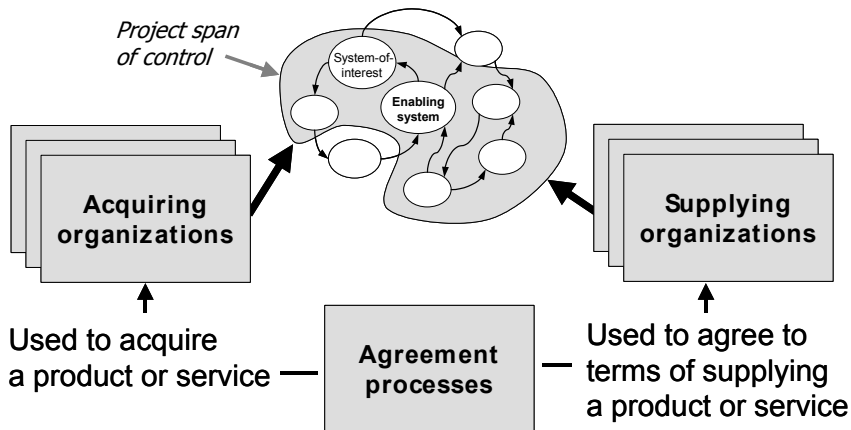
Project span of control

System-of-interest

Enabling system

Acquiring organizations

Supplying organizations

Used to acquire a product or service

Agreement processes

Used to agree to terms of supplying a product or service